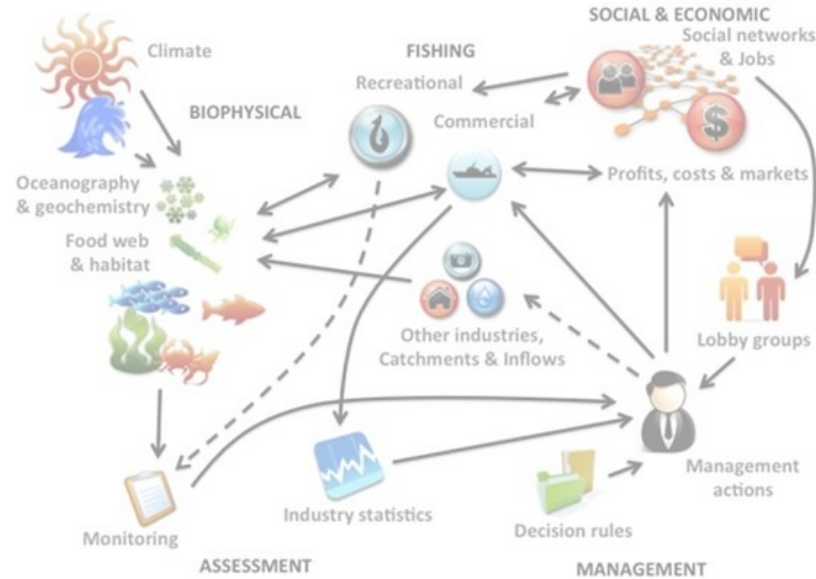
SOCIAL & ECONOMIC

Social networks & Jobs

FISHING

Climate

Recreational

BIOPHYSICAL

Commercial

Oceanography & geochemistry

Profits, costs & markets

Food web & habitat

Other industries, Catchments & Inflows

Lobby groups

Management actions

Industry statistics

Decision rules

Monitoring

ASSESSMENT

MANAGEMENT